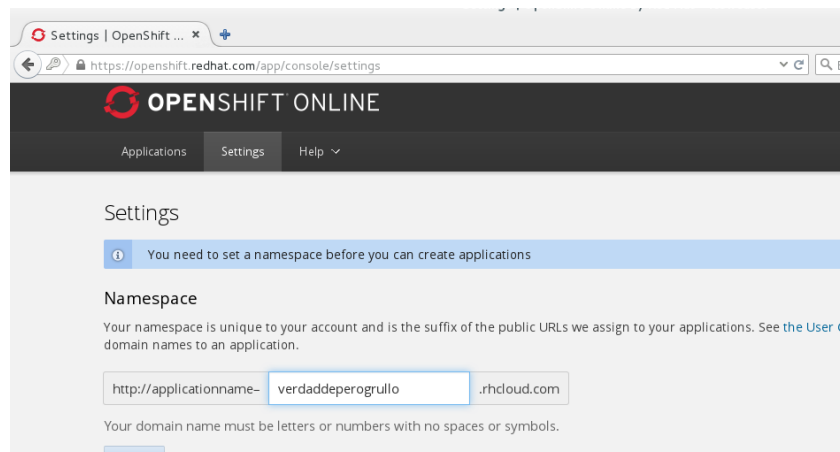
Settings | OpenShift ... ×

https://openshift.redhat.com/app/console/settings

OPENSHIFT ONLINE

Applications Settings Help

Settings

You need to set a namespace before you can create applications

Namespace

Your namespace is unique to your account and is the suffix of the public URLs we assign to your applications. See the User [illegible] domain names to an application.

http://applicationname– verdaddeperogrullo .rhcloud.com

Your domain name must be letters or numbers with no spaces or symbols.